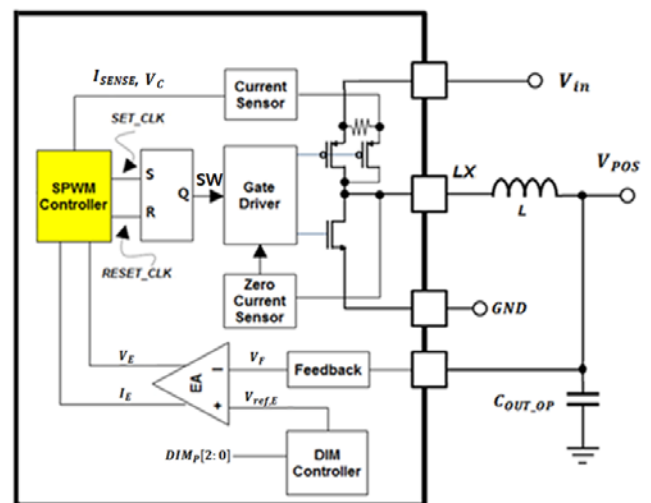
$I_{SENSE}$, $V_C$

Current Sensor

$V_{in}$

SET_CLK

SPWM Controller

S

Q

R

SW

Gate Driver

LX

$V_{POS}$

L

RESET_CLK

Zero Current Sensor

GND

$V_E$

$V_F$

Feedback

$I_E$

EA

$V_{ref,E}$

$C_{OUT\_OP}$

$DIM_P[2:0]$

DIM Controller